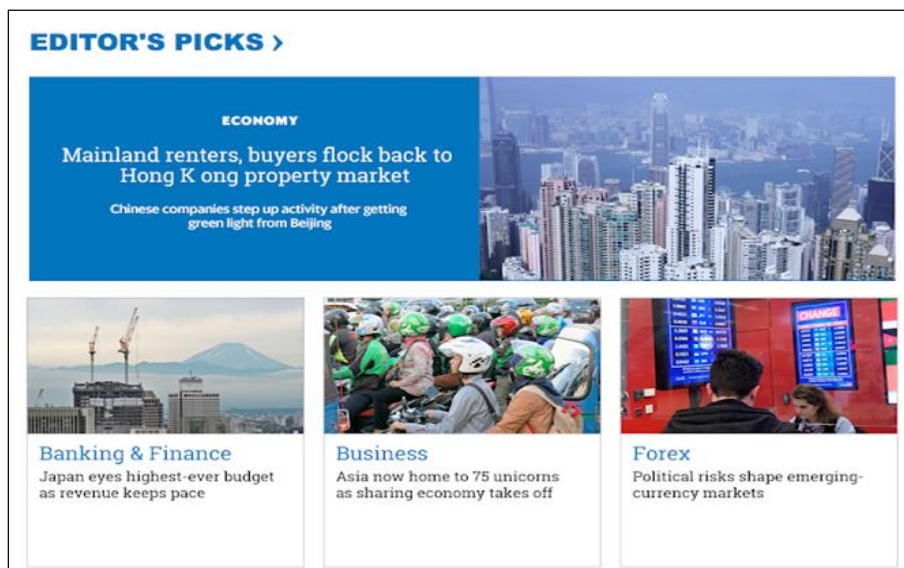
EDITOR'S PICKS ›

ECONOMY

Mainland renters, buyers flock back to Hong K ong property market

Chinese companies step up activity after getting green light from Beijing

CHANGE

Banking & Finance

Japan eyes highest-ever budget as revenue keeps pace

Business

Asia now home to 75 unicorns as sharing economy takes off

Forex

Political risks shape emerging-currency markets